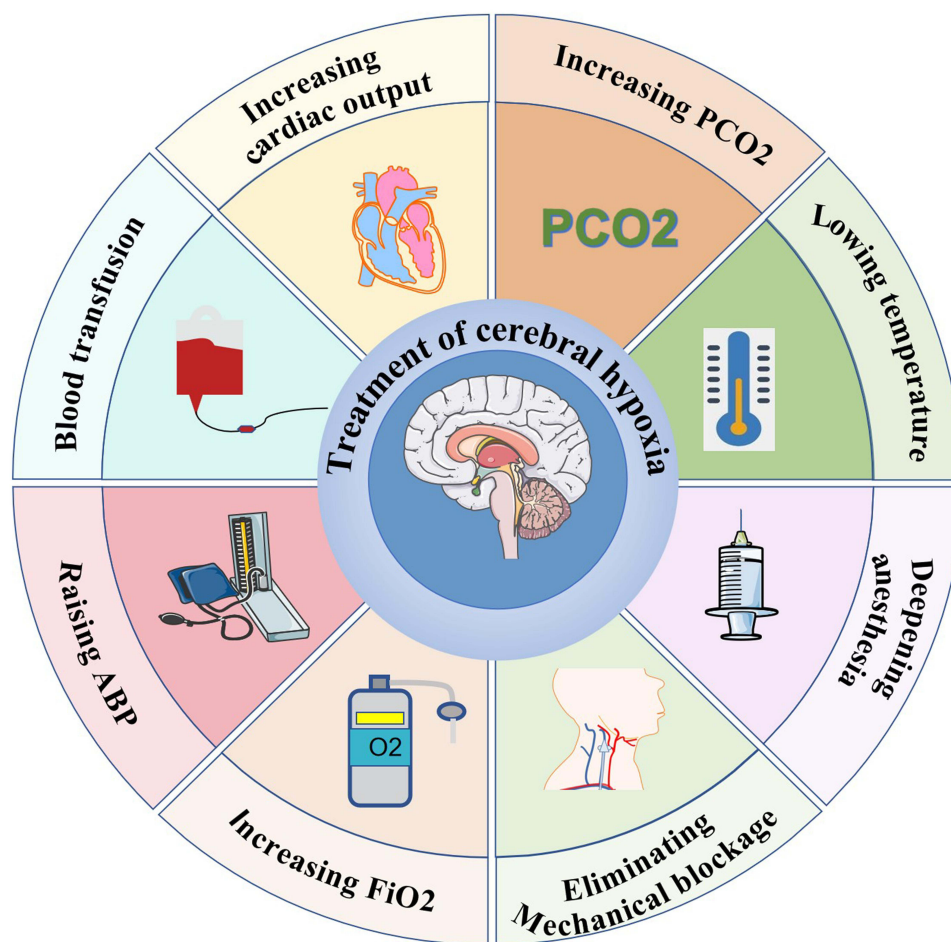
Treatment of cerebral hypoxia

Increasing cardiac output

Increasing PCO2

PCO2

Lowing temperature

Deepening anesthesia

Eliminating Mechanical blockage

Increasing FiO2

O2

Raising ABP

Blood transfusion